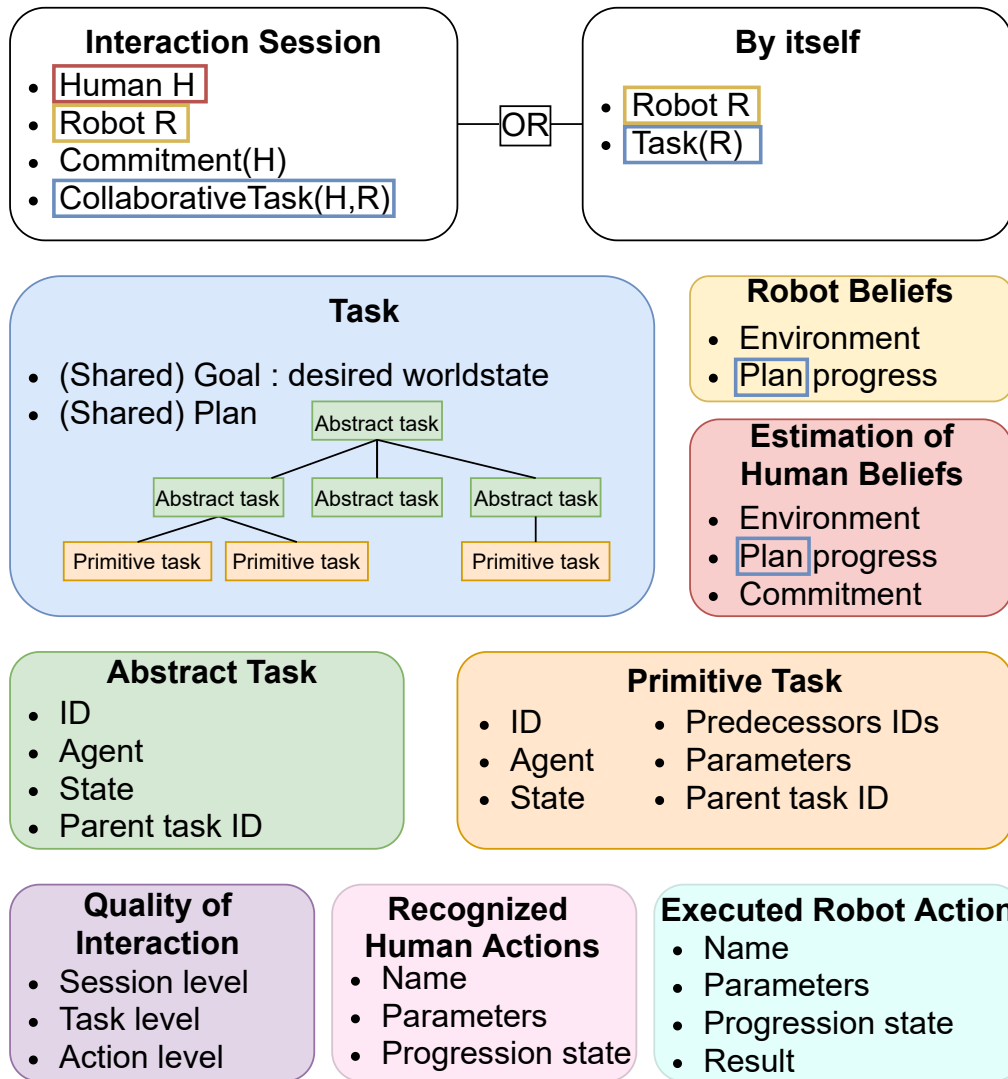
**Interaction Session**
- Human H
- Robot R
- Commitment(H)
- CollaborativeTask(H,R)

OR

**By itself**
- Robot R
- Task(R)

**Task**
- (Shared) Goal : desired worldstate
- (Shared) Plan

Abstract task
Abstract task
Abstract task
Abstract task
Primitive task
Primitive task
Primitive task

**Robot Beliefs**
- Environment
- Plan progress

**Estimation of Human Beliefs**
- Environment
- Plan progress
- Commitment

**Abstract Task**
- ID
- Agent
- State
- Parent task ID

**Primitive Task**
- ID
- Agent
- State
- Predecessors IDs
- Parameters
- Parent task ID

**Quality of Interaction**
- Session level
- Task level
- Action level

**Recognized Human Actions**
- Name
- Parameters
- Progression state

**Executed Robot Actio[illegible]**
- Name
- Parameters
- Progression state
- Result